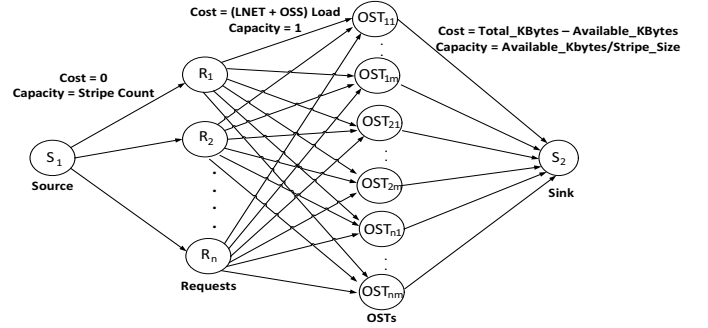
Cost = (LNET + OSS) Load
Capacity = 1

Cost = Total_KBytes – Available_KBytes
Capacity = Available_Kbytes/Stripe_Size

Cost = 0
Capacity = Stripe Count

$S_1$
Source

$R_1$
$R_2$
$R_n$
Requests

$OST_{11}$
$OST_{1m}$
$OST_{21}$
$OST_{2m}$
$OST_{n1}$
$OST_{nm}$
OSTs

$S_2$
Sink